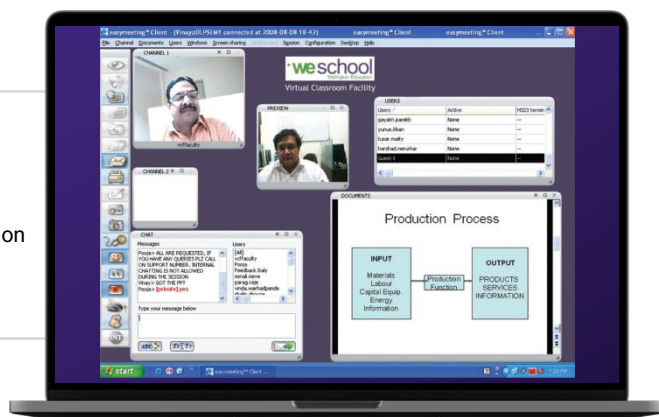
easymeeting™ Client : (Vinay\OLPSEM) connected at 2008-08-08 18:42)    easymeeting™ Client    easymeeting™ Client

File Channel Documents Users Windows Screen sharing Session Configuration Desktop Help

CHANNEL 1

vcfFaculty

weschool
Welingkar Education

Virtual Classroom Facility

PREVIEW

USERS

| Users | Active | H323 termin |
|---|---|---|
| gayatri.parekh | None | -- |
| yunus.khan | None | -- |
| tusar.maity | None | -- |
| harshad.narurkar | None | -- |
| Guest-1 | None | -- |

CHANNEL 2

on

CHAT

Messages

Pooja> ALL ARE REQUESTED, IF YOU HAVE ANY QUERIES PLZ CALL ON SUPPORT NUMBER. INTERNAL CHATTING IS NOT ALLOWED DURING THE SESSION
Vinay> GOT THE PPT
Pooja> [private] yes

Users

[all]
vcfFaculty
Pooja
Feedback.Study
sonali.neve
parag.rajan
vinda.warhadpande

Type your message below

DOCUMENTS

Production Process

INPUT
Materials
Labour
Capital Equip.
Energy
Information

Production Function

OUTPUT
PRODUCTS
SERVICES
INFORMATION

start

easymeeting™ Client